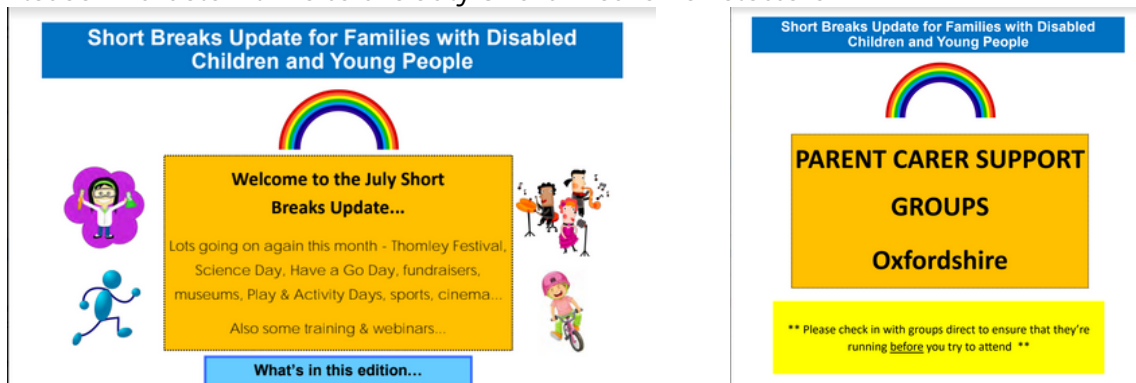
Short Breaks Update for Families with Disabled Children and Young People

Welcome to the July Short Breaks Update...

Lots going on again this month - Thornley Festival, Science Day, Have a Go Day, fundraisers, museums, Play & Activity Days, sports, cinema...

Also some training & webinars...

What's in this edition...

Short Breaks Update for Families with Disabled Children and Young People

PARENT CARER SUPPORT GROUPS

Oxfordshire

** Please check in with groups direct to ensure that they're running before you try to attend **